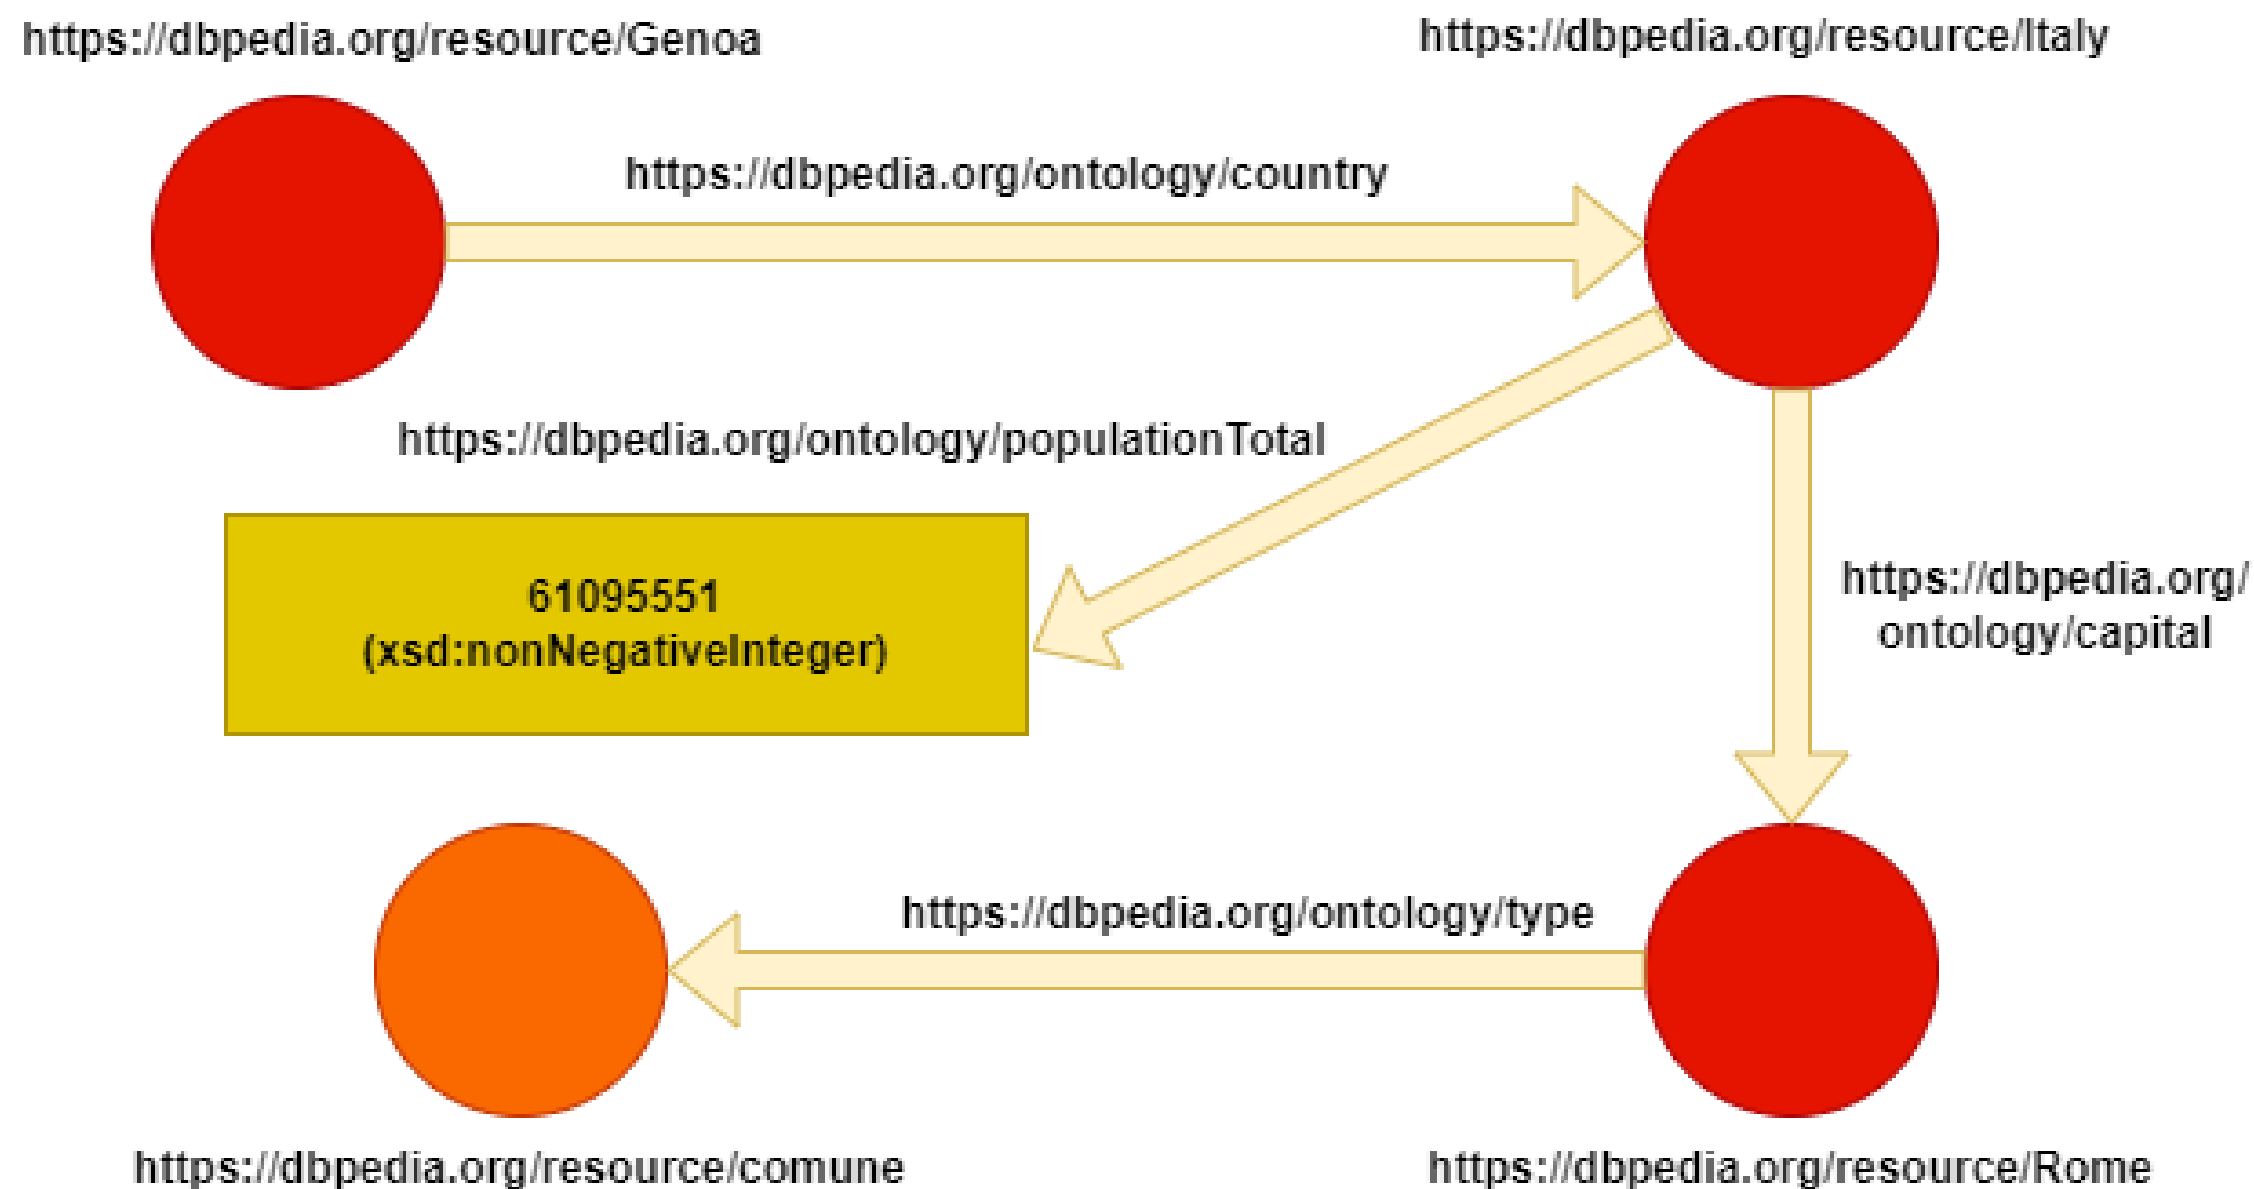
https://dbpedia.org/resource/Genoa

https://dbpedia.org/resource/Italy

https://dbpedia.org/ontology/country

https://dbpedia.org/ontology/populationTotal

61095551
(xsd:nonNegativeInteger)

https://dbpedia.org/ontology/capital

https://dbpedia.org/ontology/type

https://dbpedia.org/resource/comune

https://dbpedia.org/resource/Rome